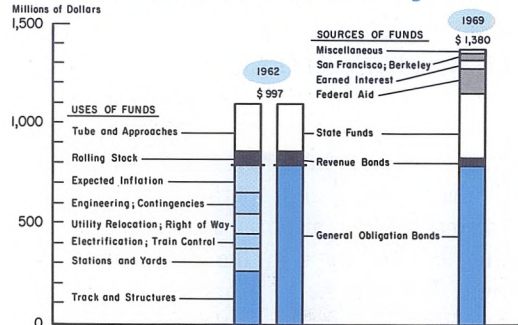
Millions of Dollars

1,500

1,000

500

0

1962
$ 997

1969
$ 1,380

USES OF FUNDS
Tube and Approaches
Rolling Stock
Expected Inflation
Engineering; Contingencies
Utility Relocation; Right of Way
Electrification; Train Control
Stations and Yards
Track and Structures

SOURCES OF FUNDS
Miscellaneous
San Francisco; Berkeley
Earned Interest
Federal Aid
State Funds
Revenue Bonds
General Obligation Bonds